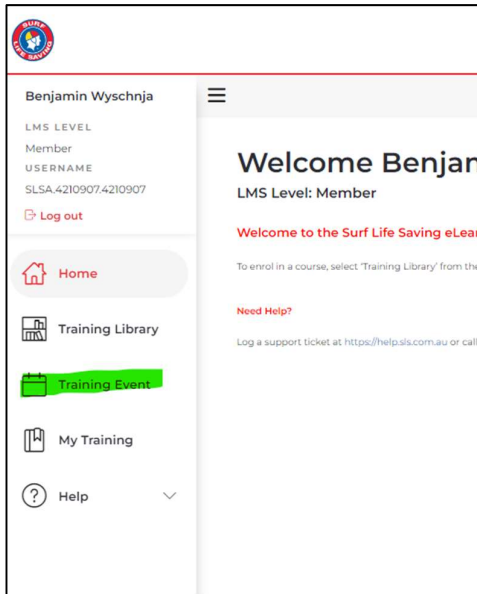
SURF LIFE SAVING

Benjamin Wyschnja

LMS LEVEL
Member
USERNAME
SLSA.4210907.4210907

Log out

Home

Training Library

Training Event

My Training

Help

Welcome Benjan

LMS Level: Member

Welcome to the Surf Life Saving eLear

To enrol in a course, select 'Training Library' from the

Need Help?

Log a support ticket at https://help.sls.com.au or call